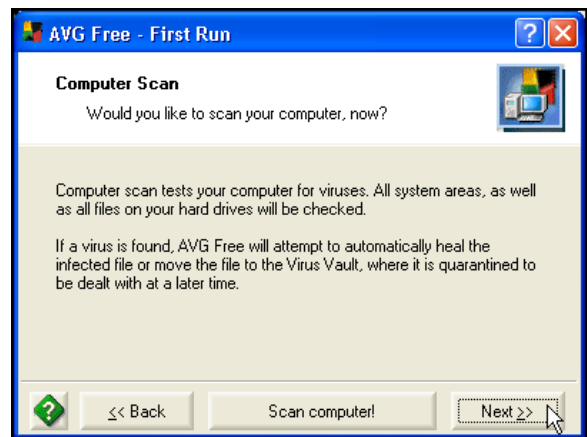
AVG Free - First Run

Computer Scan

Would you like to scan your computer, now?

Computer scan tests your computer for viruses. All system areas, as well as all files on your hard drives will be checked.

If a virus is found, AVG Free will attempt to automatically heal the infected file or move the file to the Virus Vault, where it is quarantined to be dealt with at a later time.

<< Back

Scan computer!

Next >>